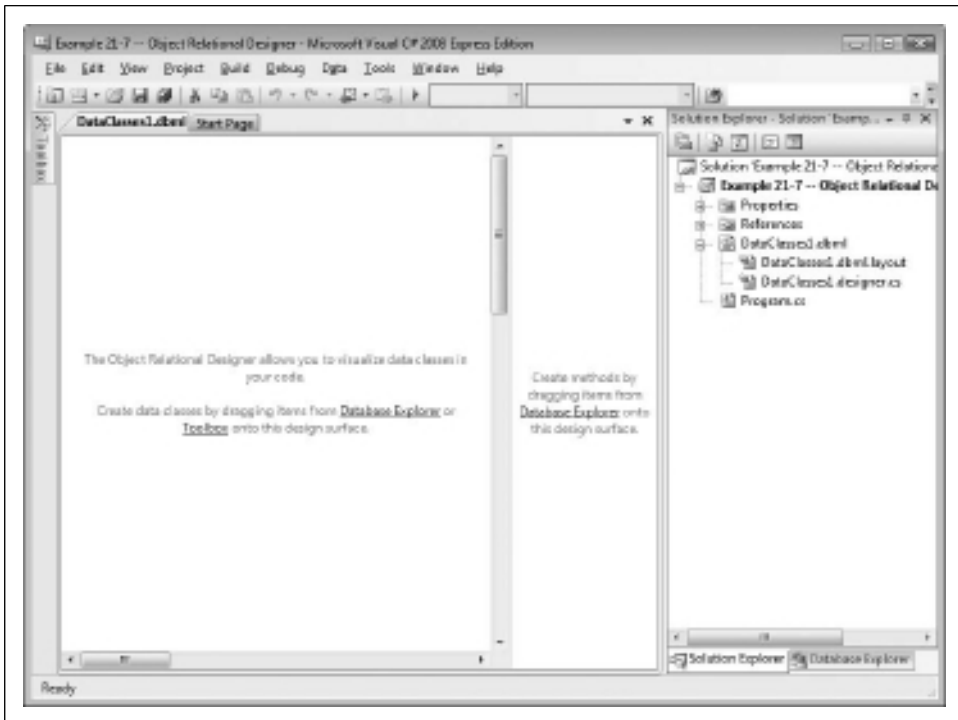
Example 21-7 -- Object Relational Designer - Microsoft Visual C# 2008 Express Edition

File Edit View Project Build Debug Data Tools Window Help

Toolbox

DataClasses1.dbml Start Page

The Object Relational Designer allows you to visualize data classes in your code.

Create data classes by dragging items from Database Explorer or Toolbox onto this design surface.

Create methods by dragging items from Database Explorer onto this design surface.

Solution Explorer - Solution 'Examp...

Solution 'Example 21-7 -- Object Relationa

Example 21-7 -- Object Relational De

Properties

References

DataClasses1.dbml

DataClasses1.dbml.layout

DataClasses1.designer.cs

Program.cs

Solution Explorer Database Explorer

Ready